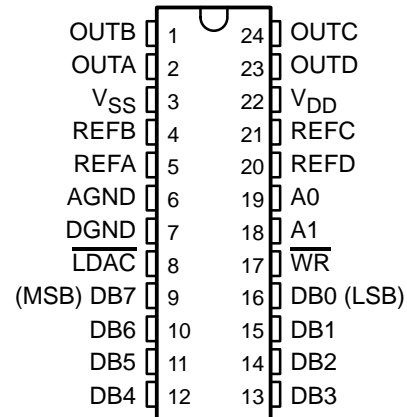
OUTB 1
OUTA 2
$V_{SS}$ 3
REFB 4
REFA 5
AGND 6
DGND 7
$\overline{LDAC}$ 8
(MSB) DB7 9
DB6 10
DB5 11
DB4 12

24 OUTC
23 OUTD
22 $V_{DD}$
21 REFC
20 REFD
19 A0
18 A1
17 $\overline{WR}$
16 DB0 (LSB)
15 DB1
14 DB2
13 DB3